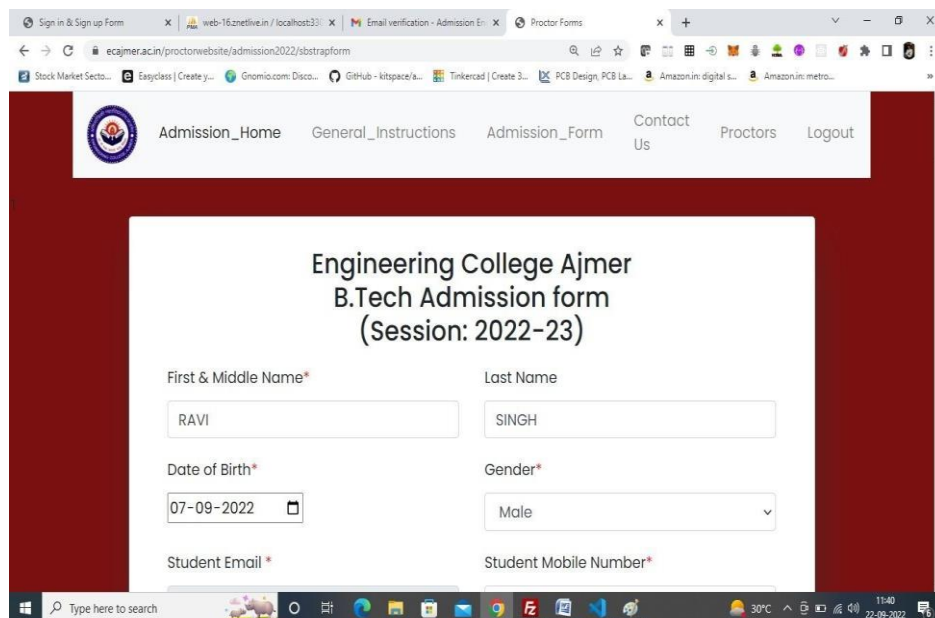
Sign in & Sign up Form × web-16.znetlive.in / localhost:33 × Email verification - Admission En × Proctor Forms × +

ecajmer.ac.in/proctorwebsite/admission2022/sbstrapform

Stock Market Secto... Easyclass | Create y... Gnomio.com: Disco... GitHub - kitspace/a... Tinkercad | Create 3... PCB Design, PCB La... Amazon.in: digital s... Amazon.in: metro...

Admission_Home General_Instructions Admission_Form Contact Us Proctors Logout

Engineering College Ajmer
B.Tech Admission form
(Session: 2022-23)

First & Middle Name*

RAVI

Last Name

SINGH

Date of Birth*

07-09-2022

Gender*

Male

Student Email *

Student Mobile Number*

Type here to search

30°C 11:40 22-09-2022